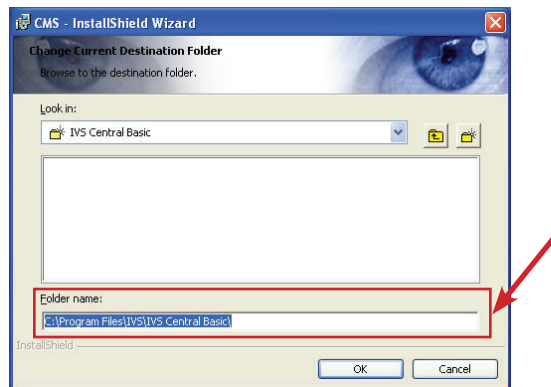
CMS - InstallShield Wizard

Change Current Destination Folder

Browse to the destination folder.

Look in:

IVS Central Basic

Folder name:

C:\Program Files\IVS\IVS Central Basic\

InstallShield

OK

Cancel